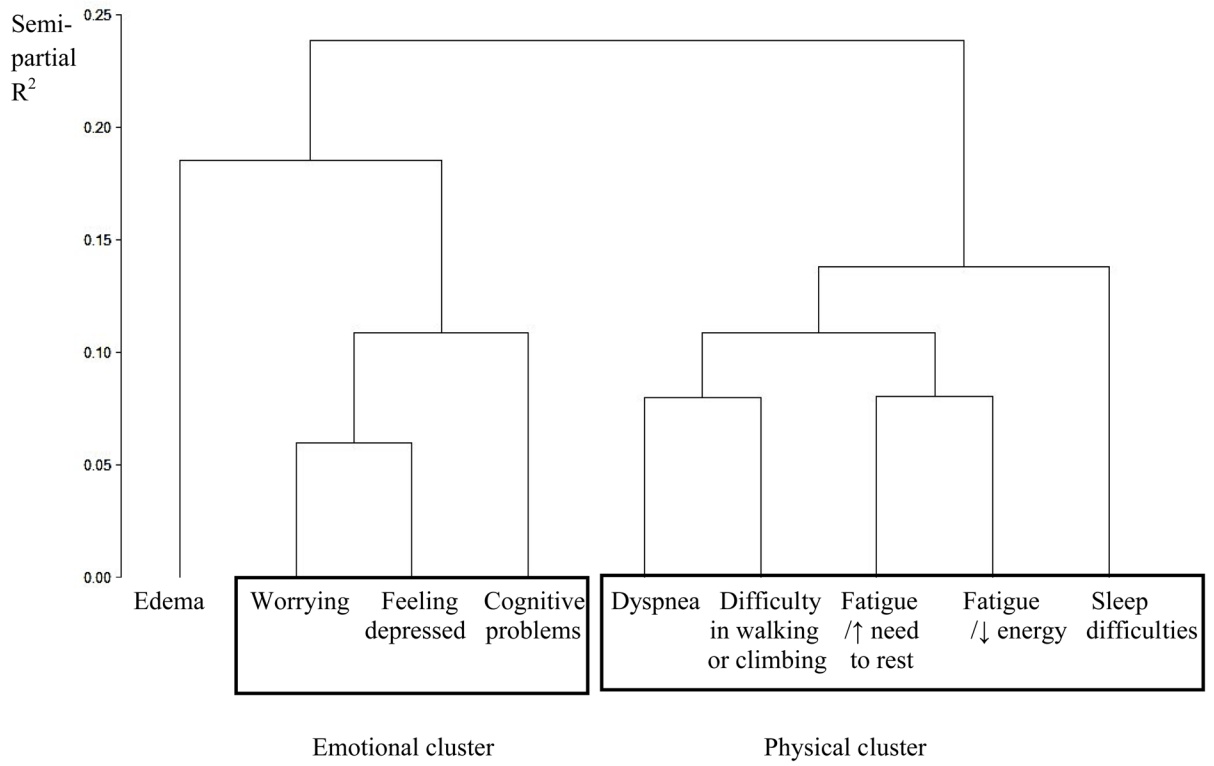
Semi-partial $R^2$

0.25
0.20
0.15
0.10
0.05
0.00

Edema

Worrying
Feeling depressed
Cognitive problems

Dyspnea
Difficulty in walking or climbing
Fatigue /↑ need to rest
Fatigue /↓ energy
Sleep difficulties

Emotional cluster

Physical cluster